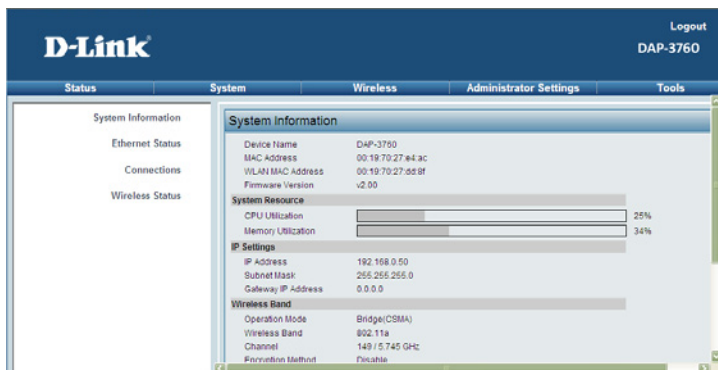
D-Link

Logout
DAP-3760

Status | System | Wireless | Administrator Settings | Tools

System Information
Ethernet Status
Connections
Wireless Status

System Information

| | |
|---|---|
| Device Name | DAP-3760 |
| MAC Address | 00:19:70:27:e4:ac |
| WLAN MAC Address | 00:19:70:27:dd:8f |
| Firmware Version | v2.00 |

System Resource

| | |
|---|---|
| CPU Utilization | 25% |
| Memory Utilization | 34% |

IP Settings

| | |
|---|---|
| IP Address | 192.168.0.50 |
| Subnet Mask | 255.255.255.0 |
| Gateway IP Address | 0.0.0.0 |

Wireless Band

| | |
|---|---|
| Operation Mode | Bridge(CSMA) |
| Wireless Band | 802.11a |
| Channel | 149 / 5.745 GHz |
| Encryption Method | Disable |